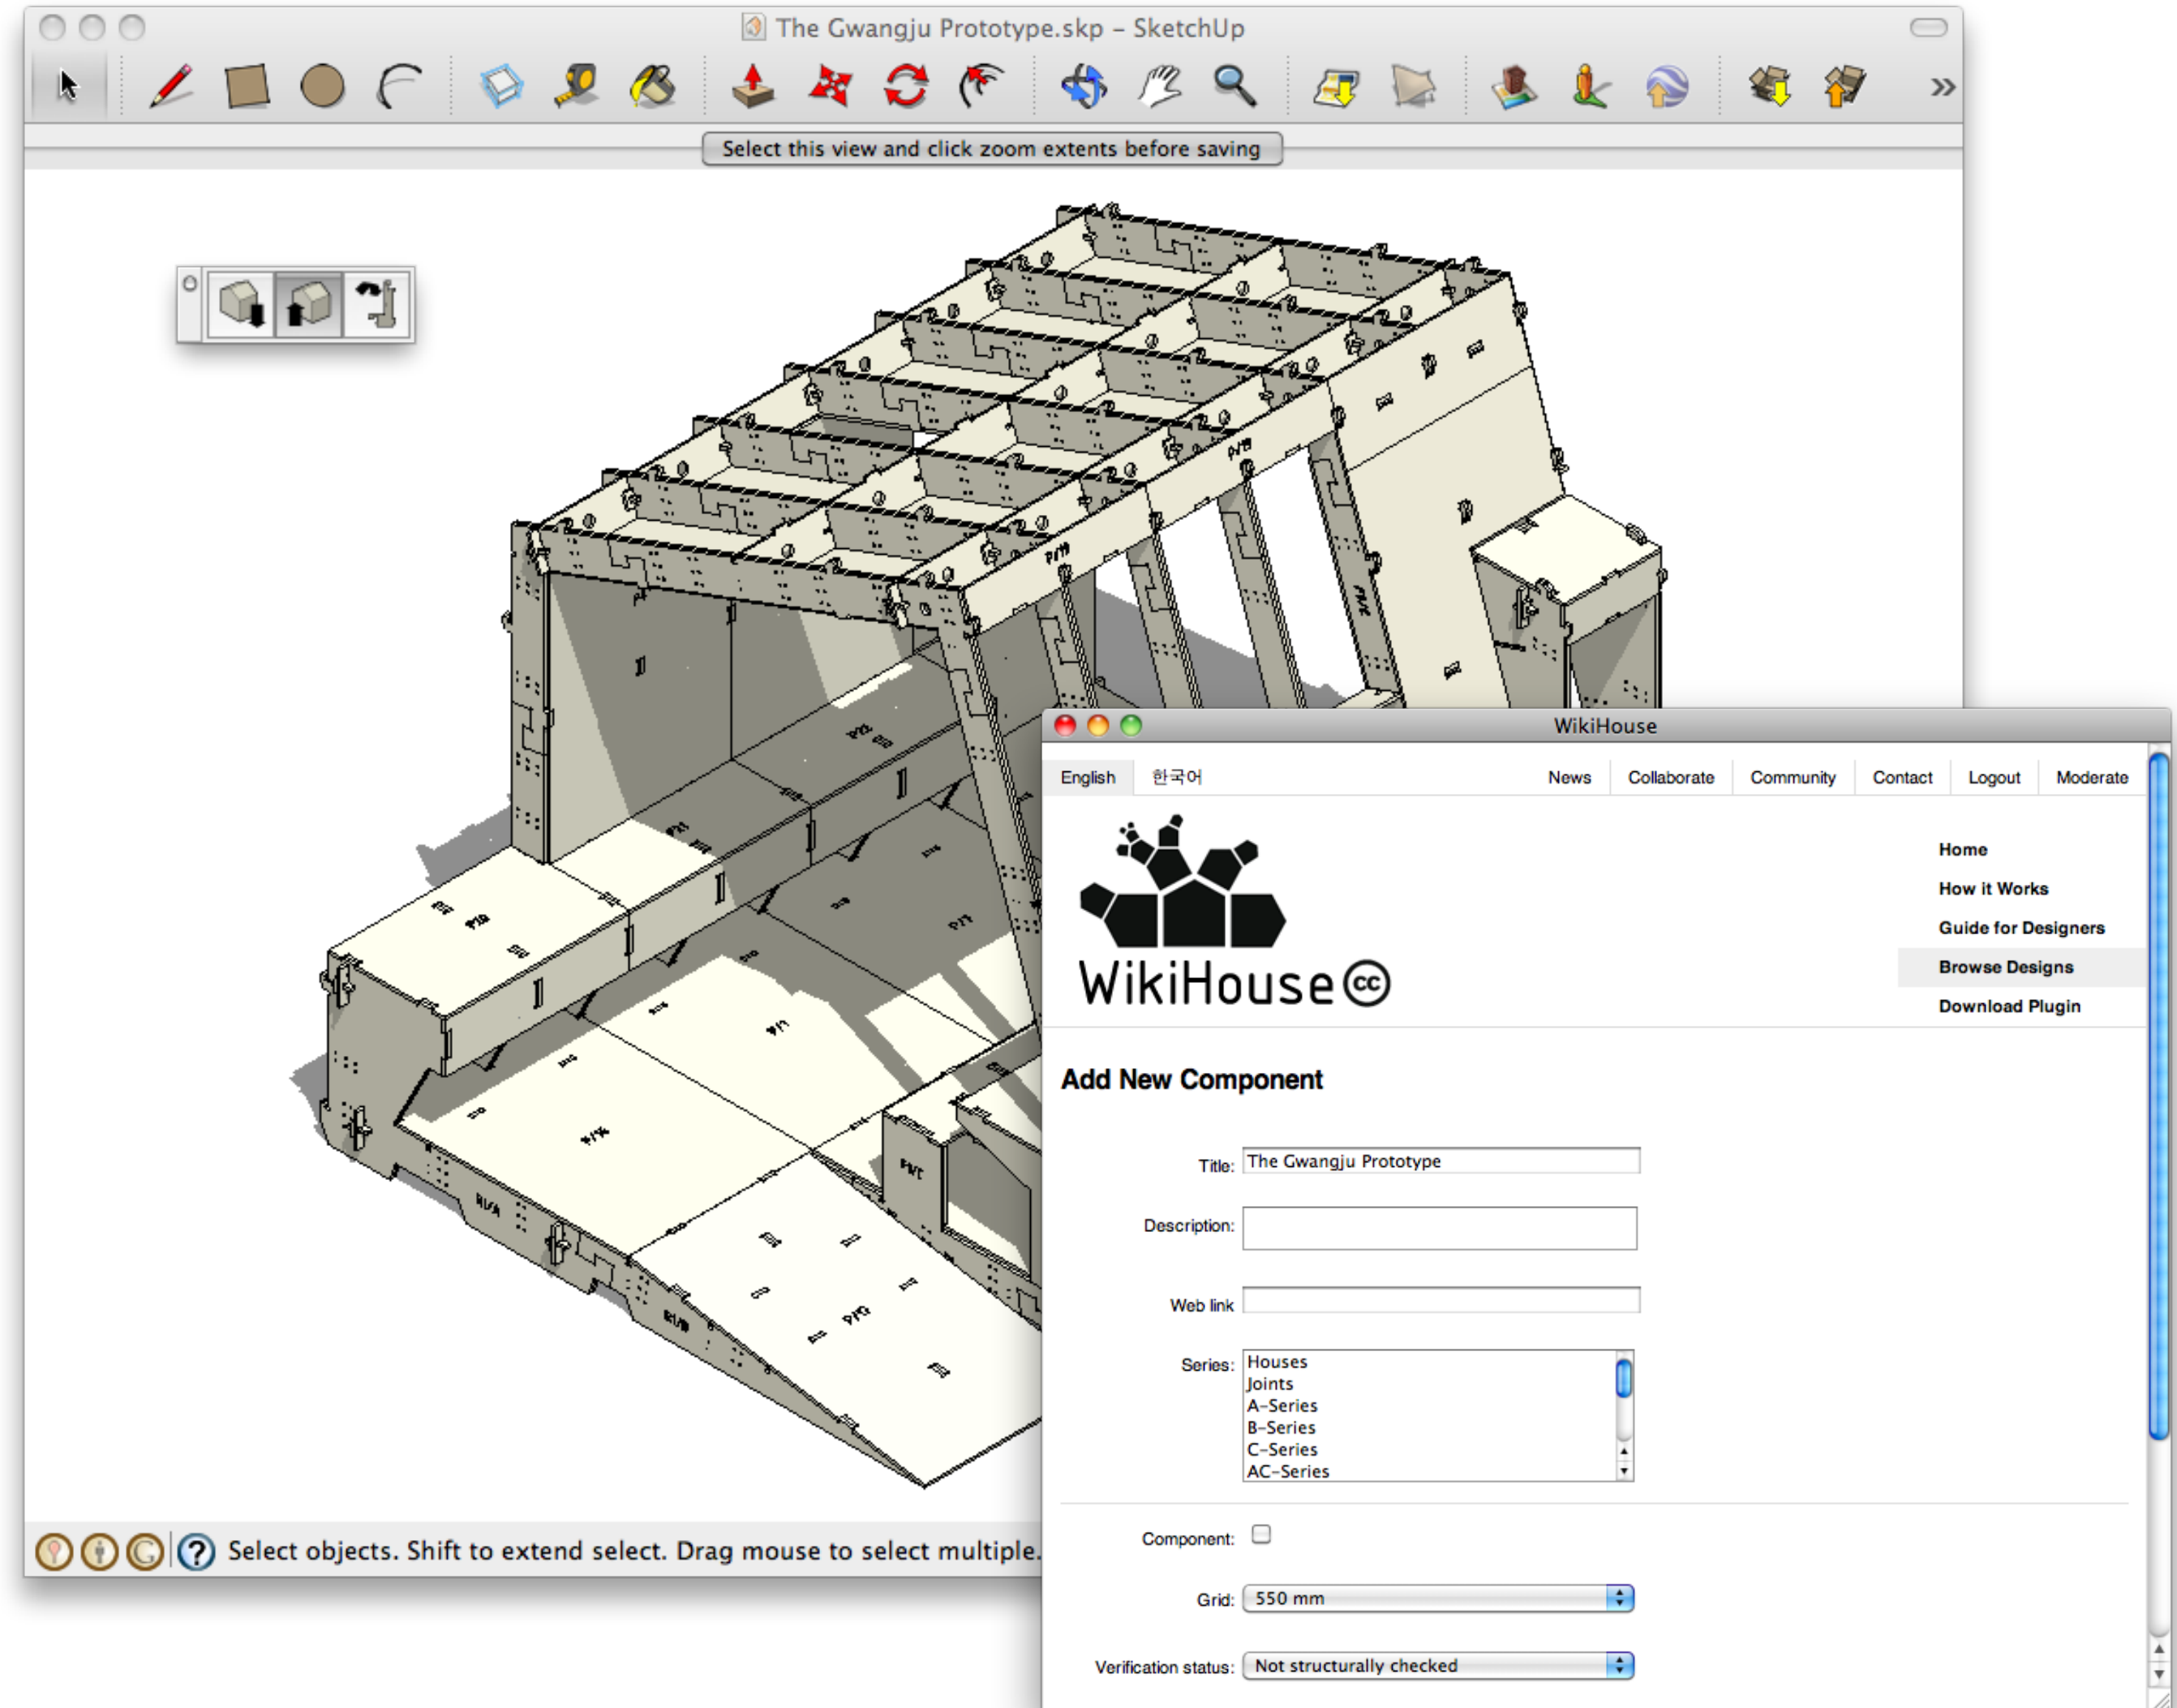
The Gwangju Prototype.skp – SketchUp

Select this view and click zoom extents before saving

Select objects. Shift to extend select. Drag mouse to select multiple.

WikiHouse

English 한국어 News Collaborate Community Contact Logout Moderate

WikiHouse

Home
How it Works
Guide for Designers
Browse Designs
Download Plugin

Add New Component

Title: The Gwangju Prototype

Description:

Web link

Series: Houses
Joints
A-Series
B-Series
C-Series
AC-Series

Component:

Grid: 550 mm

Verification status: Not structurally checked